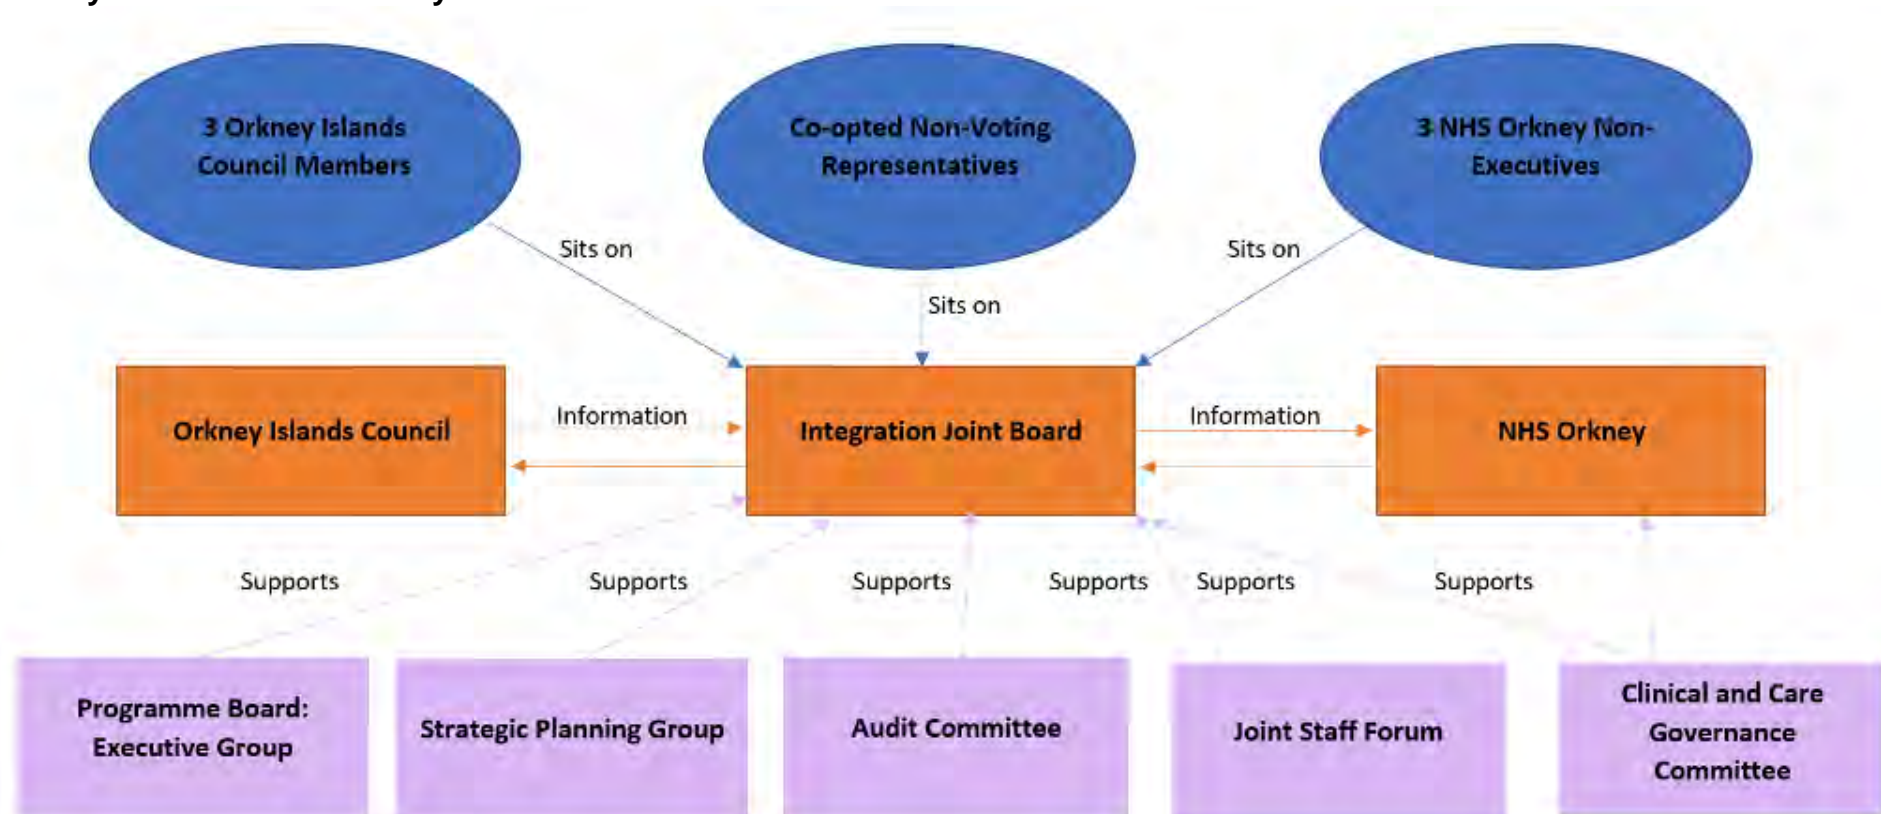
3 Orkney Islands Council Members

Co-opted Non-Voting Representatives

3 NHS Orkney Non-Executives

Sits on

Sits on

Sits on

Orkney Islands Council

Information

Integration Joint Board

Information

NHS Orkney

Supports

Supports

Supports

Supports

Supports

Supports

Programme Board: Executive Group

Strategic Planning Group

Audit Committee

Joint Staff Forum

Clinical and Care Governance Committee